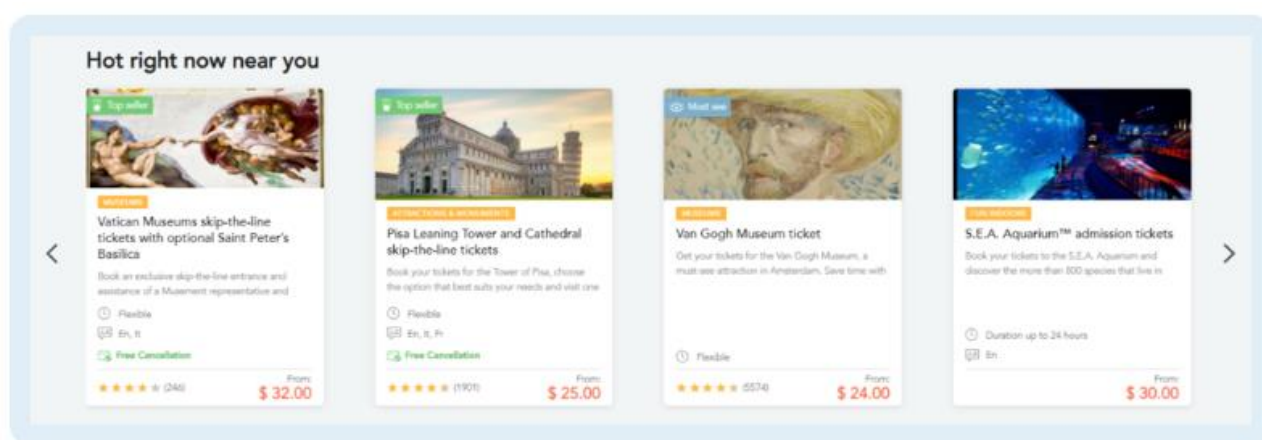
Hot right now near you

<

Top seller
MUSEUMS
Vatican Museums skip-the-line tickets with optional Saint Peter's Basilica
Book an exclusive skip-the-line entrance and assistance of a Musement representative and
Flexible
En, It
Free Cancellation
★★★★★ (246)
From:
$ 32.00

Top seller
ATTRACTIONS & MONUMENTS
Pisa Leaning Tower and Cathedral skip-the-line tickets
Book your tickets for the Tower of Pisa, choose the option that best suits your needs and visit one
Flexible
En, It, Fr
Free Cancellation
★★★★★ (1901)
From:
$ 25.00

Must see
MUSEUMS
Van Gogh Museum ticket
Get your tickets for the Van Gogh Museum, a must-see attraction in Amsterdam. Save time with
Flexible
★★★★★ (5574)
From:
$ 24.00

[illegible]
S.E.A. Aquarium™ admission tickets
Book your tickets to the S.E.A. Aquarium and discover the more than 800 species that live in
Duration up to 24 hours
En
From:
$ 30.00

>